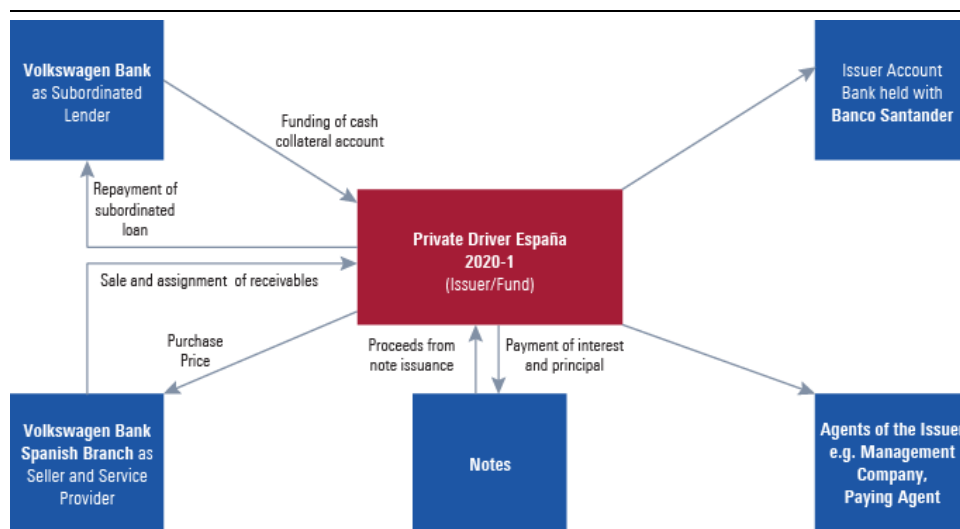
Volkswagen Bank as Subordinated Lender

Funding of cash collateral account

Issuer Account Bank held with Banco Santander

Repayment of subordinated loan

Private Driver España 2020-1 (Issuer/Fund)

Sale and assignment of receivables

Purchase Price

Proceeds from note issuance

Payment of interest and principal

Volkswagen Bank Spanish Branch as Seller and Service Provider

Notes

Agents of the Issuer e.g. Management Company, Paying Agent